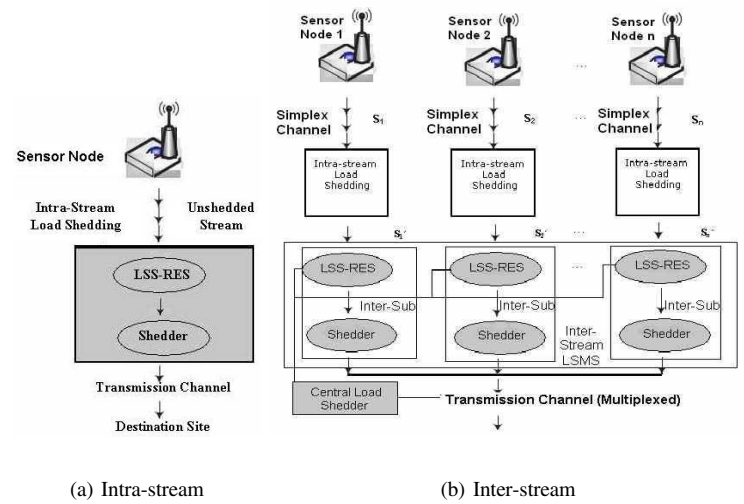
Sensor Node

Intra-Stream Load Shedding

Unshedded Stream

LSS-RES

Shedder

Transmission Channel

Destination Site

Sensor Node 1

Sensor Node 2

...

Sensor Node n

Simplex Channel

$S_1$

Simplex Channel

$S_2$

...

Simplex Channel

$S_n$

Intra-stream Load Shedding

Intra-stream Load Shedding

Intra-stream Load Shedding

$S_1'$

$S_2'$

...

$S_n''$

LSS-RES

LSS-RES

...

LSS-RES

Inter-Sub

Inter-Sub

Inter-Sub

Shedder

Shedder

Inter-Stream LSMS

Shedder

Central Load Shedder

Transmission Channel (Multiplexed)

(a) Intra-stream

(b) Inter-stream